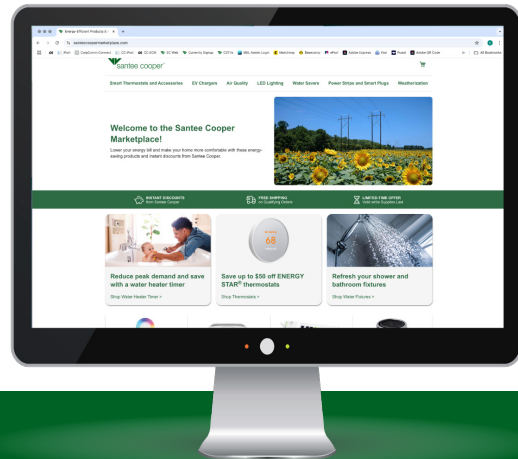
Energy Efficient Products & ×

santeecoopermarketplace.com

All Bookmarks

santee cooper

Smart Thermostats and Accessories EV Chargers Air Quality LED Lighting Water Savers Power Strips and Smart Plugs Weatherization

Welcome to the Santee Cooper Marketplace!

Lower your energy bill and make your home more comfortable with these energy-saving products and instant discounts from Santee Cooper.

INSTANT DISCOUNTS from Santee Cooper

FREE SHIPPING on Qualifying Orders

LIMITED-TIME OFFER Valid while Supplies Last

68

Reduce peak demand and save with a water heater timer

Shop Water Heater Timer >

Save up to $50 off ENERGY STAR® thermostats

Shop Thermostats >

Refresh your shower and bathroom fixtures

Shop Water Fixtures >